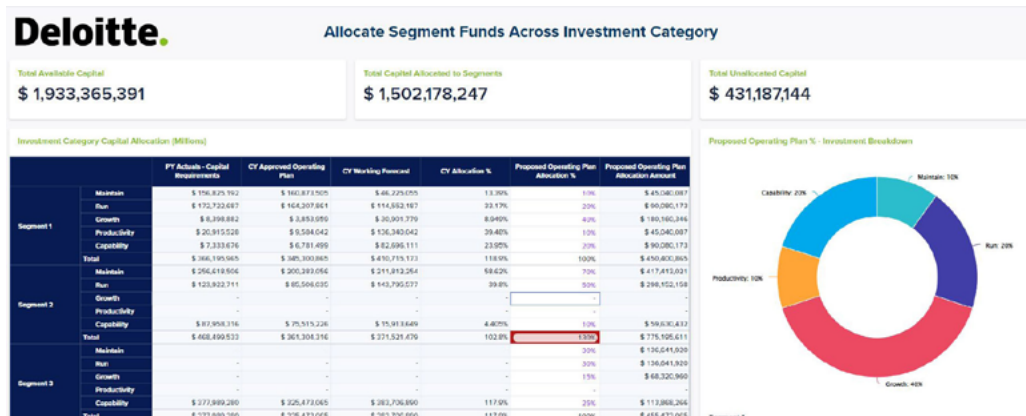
Deloitte.

Allocate Segment Funds Across Investment Category

Total Available Capital
$ 1,933,365,391

Total Capital Allocated to Segments
$ 1,502,178,247

Total Unallocated Capital
$ 431,187,144

Investment Category Capital Allocation (Millions)

| | | PY Actuals - Capital Requirements | CY Approved Operating Plan | CY Working Forecast | CY Allocation % | Proposed Operating Plan Allocation % | Proposed Operating Plan Allocation Amount |
|---|---|---|---|---|---|---|---|
| Segment 1 | Maintain | $ 156,825,192 | $ 160,873,505 | $ 46,225,055 | 13.39% | 10% | $ 45,040,087 |
| | Run | $ 172,723,687 | $ 164,207,861 | $ 114,552,187 | 33.17% | 20% | $ 90,080,173 |
| | Growth | $ 8,398,882 | $ 3,853,059 | $ 30,901,779 | 8.949% | 40% | $ 180,160,346 |
| | Productivity | $ 20,915,528 | $ 9,584,042 | $ 136,340,042 | 39.48% | 10% | $ 45,040,087 |
| | Capability | $ 7,333,676 | $ 6,781,499 | $ 82,696,111 | 23.95% | 20% | $ 90,080,173 |
| | Total | $ 366,195,965 | $ 345,300,965 | $ 410,715,173 | 118.9% | 100% | $ 450,400,865 |
| Segment 2 | Maintain | $ 256,619,506 | $ 200,393,056 | $ 211,813,254 | 58.62% | 70% | $ 417,413,021 |
| | Run | $ 123,922,711 | $ 85,506,035 | $ 143,795,577 | 39.8% | 50% | $ 298,152,158 |
| | Growth | - | - | - | - | | - |
| | Productivity | - | - | - | - | | - |
| | Capability | $ 87,958,316 | $ 75,515,226 | $ 15,913,649 | 4.405% | 10% | $ 59,630,432 |
| | Total | $ 468,499,533 | $ 361,304,316 | $ 371,521,479 | 102.8% | 130% | $ 775,105,611 |
| Segment 3 | Maintain | - | - | - | - | 30% | $ 136,641,920 |
| | Run | - | - | - | - | 30% | $ 136,641,920 |
| | Growth | - | - | - | - | 15% | $ 68,320,960 |
| | Productivity | - | - | - | - | | - |
| | Capability | $ 277,999,280 | $ 325,473,065 | $ 383,706,890 | 117.9% | 25% | $ 113,868,266 |
| | Total | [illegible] | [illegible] | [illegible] | 117.9% | 100% | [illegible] |

Proposed Operating Plan % - Investment Breakdown

Maintain: 10%
Capability: 20%
Run: 20%
Productivity: 10%
Growth: 40%